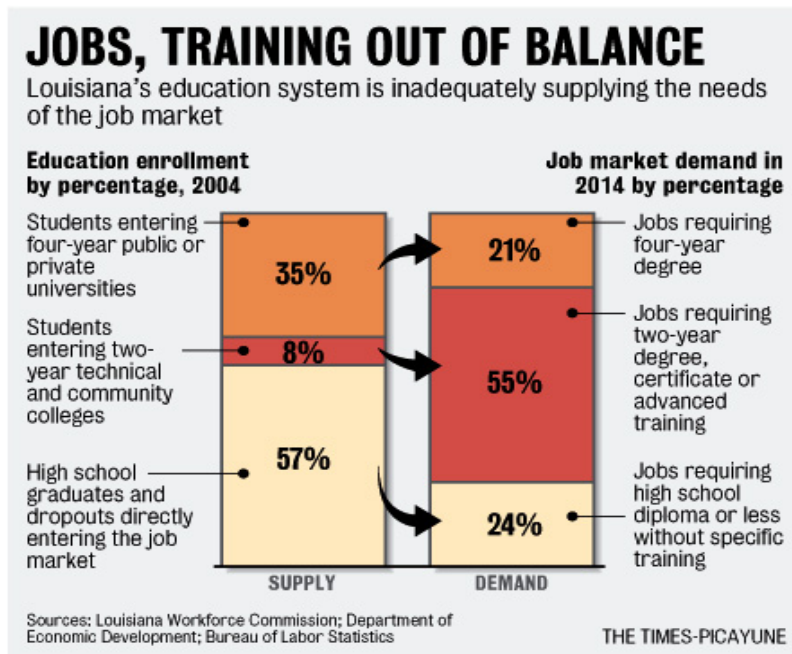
JOBS, TRAINING OUT OF BALANCE

Louisiana's education system is inadequately supplying the needs of the job market

Education enrollment by percentage, 2004

Job market demand in 2014 by percentage

Students entering four-year public or private universities

35%

Students entering two-year technical and community colleges

8%

High school graduates and dropouts directly entering the job market

57%

21%

Jobs requiring four-year degree

55%

Jobs requiring two-year degree, certificate or advanced training

24%

Jobs requiring high school diploma or less without specific training

SUPPLY

DEMAND

Sources: Louisiana Workforce Commission; Department of Economic Development; Bureau of Labor Statistics

THE TIMES-PICAYUNE